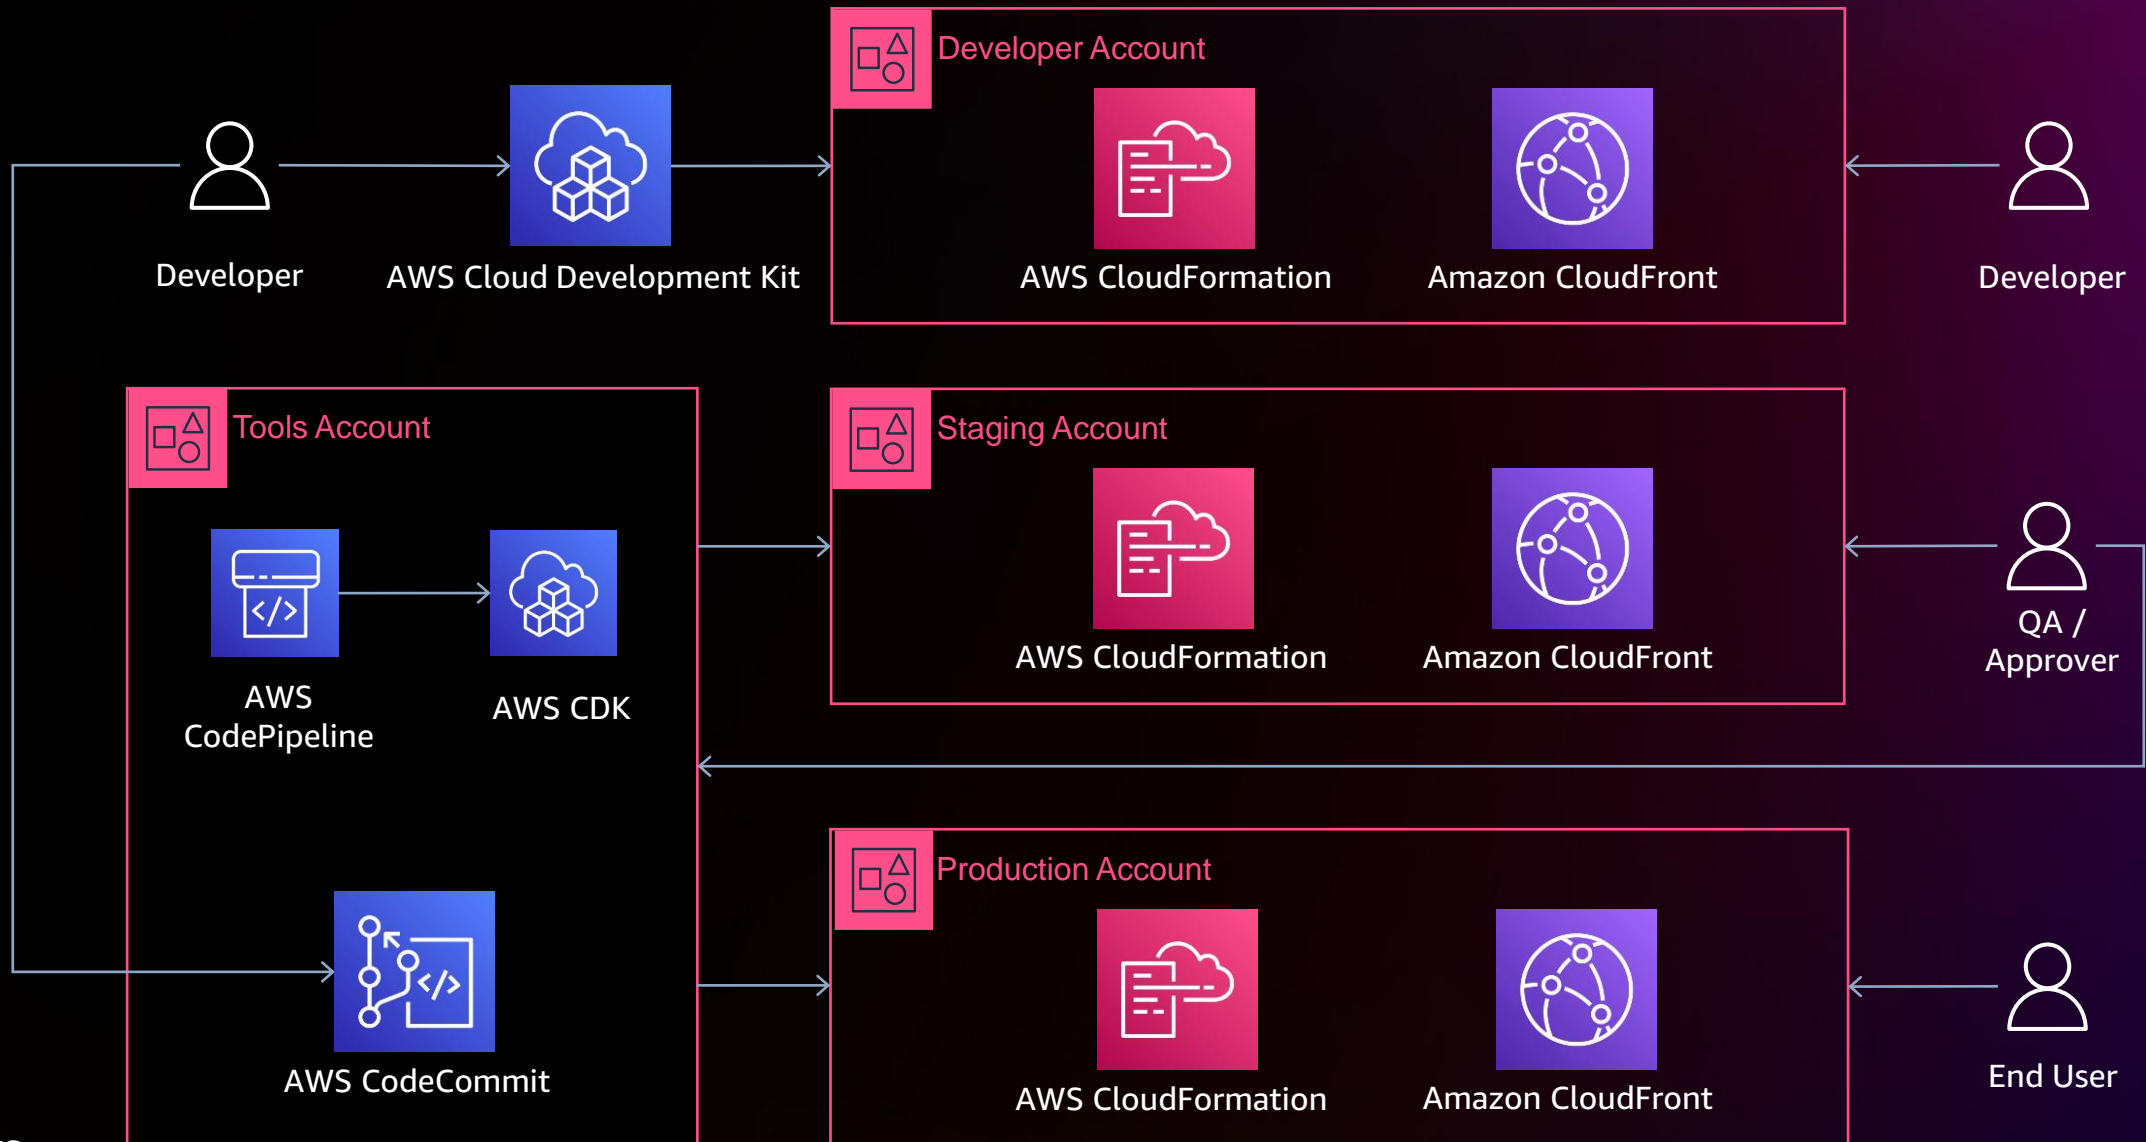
Developer Account

Developer

AWS Cloud Development Kit

AWS CloudFormation

Amazon CloudFront

Developer

Tools Account

Staging Account

AWS CodePipeline

AWS CDK

AWS CloudFormation

Amazon CloudFront

QA / Approver

Production Account

AWS CodeCommit

AWS CloudFormation

Amazon CloudFront

End User